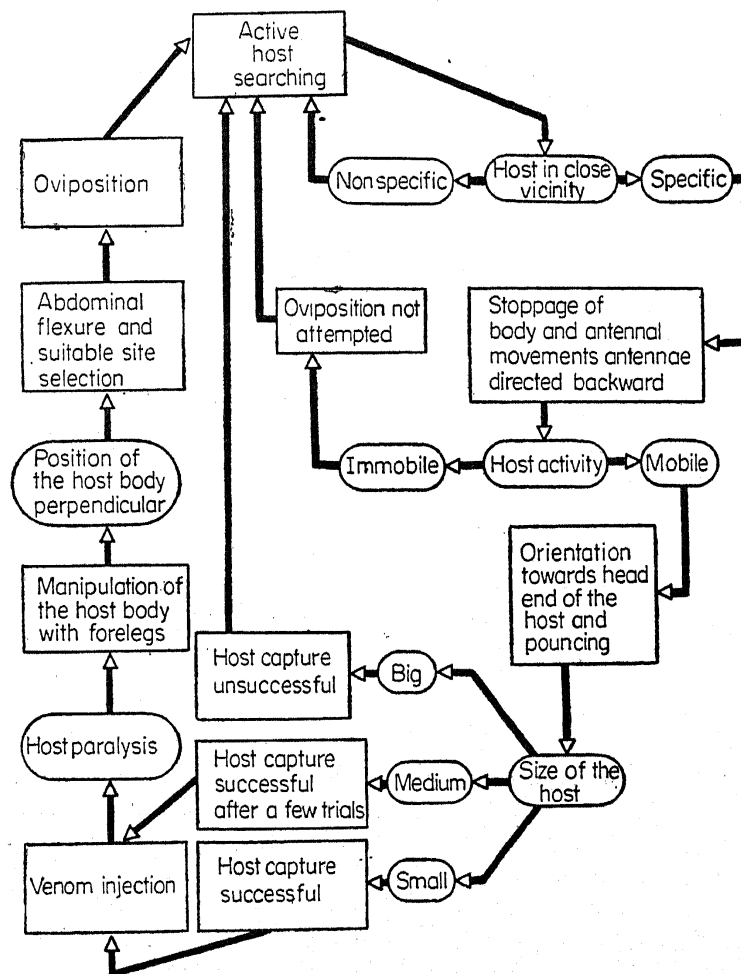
Active host searching

Oviposition

Non specific

Host in close vicinity

Specific

Abdominal flexure and suitable site selection

Oviposition not attempted

Stoppage of body and antennal movements antennae directed backward

Position of the host body perpendicular

Immobile

Host activity

Mobile

Manipulation of the host body with forelegs

Orientation towards head end of the host and pouncing

Host capture unsuccessful

Big

Host paralysis

Host capture successful after a few trials

Medium

Size of the host

Venom injection

Host capture successful

Small